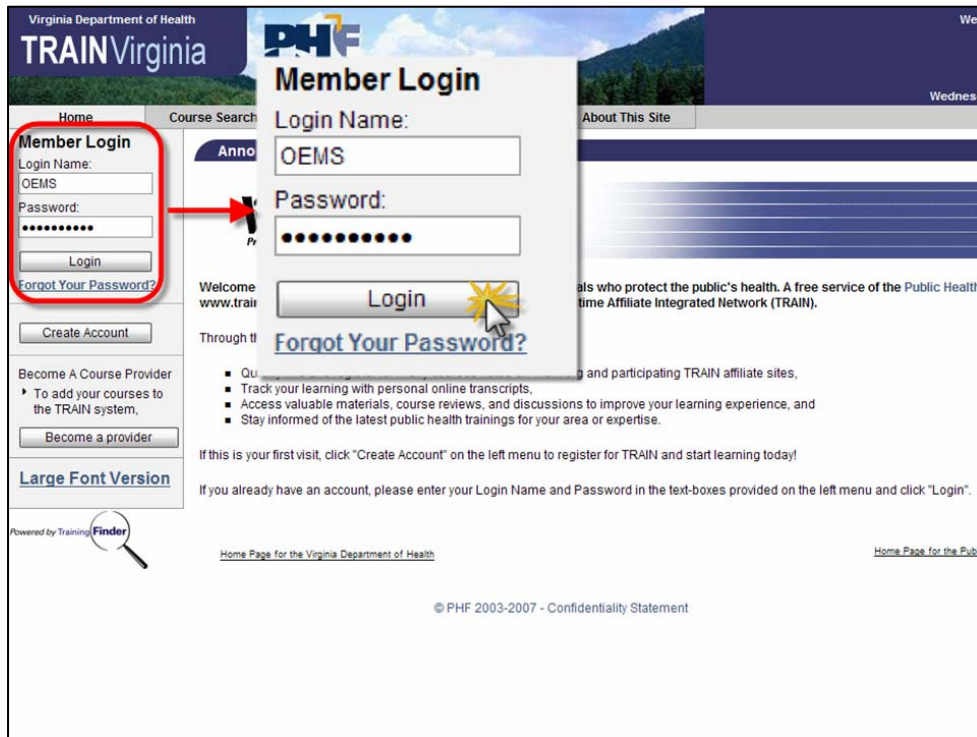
Virginia Department of Health
TRAIN Virginia

We

Wednes

Home | Course Search | About This Site

Member Login
Login Name:
OEMS
Password:
••••••••••
Login
Forgot Your Password?

Create Account

Become A Course Provider
To add your courses to the TRAIN system,
Become a provider

Large Font Version

Powered by Training Finder

PHF
Member Login
Login Name:
OEMS
Password:
••••••••••
Login
Forgot Your Password?

Anno

Welcome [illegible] als who protect the public's health. A free service of the Public Health www.trai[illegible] time Affiliate Integrated Network (TRAIN).

Through th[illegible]

- Qu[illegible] g and participating TRAIN affiliate sites,
- Track your learning with personal online transcripts,
- Access valuable materials, course reviews, and discussions to improve your learning experience, and
- Stay informed of the latest public health trainings for your area or expertise.

If this is your first visit, click "Create Account" on the left menu to register for TRAIN and start learning today!

If you already have an account, please enter your Login Name and Password in the text-boxes provided on the left menu and click "Login".

Home Page for the Virginia Department of Health

Home Page for the Pub

© PHF 2003-2007 - Confidentiality Statement